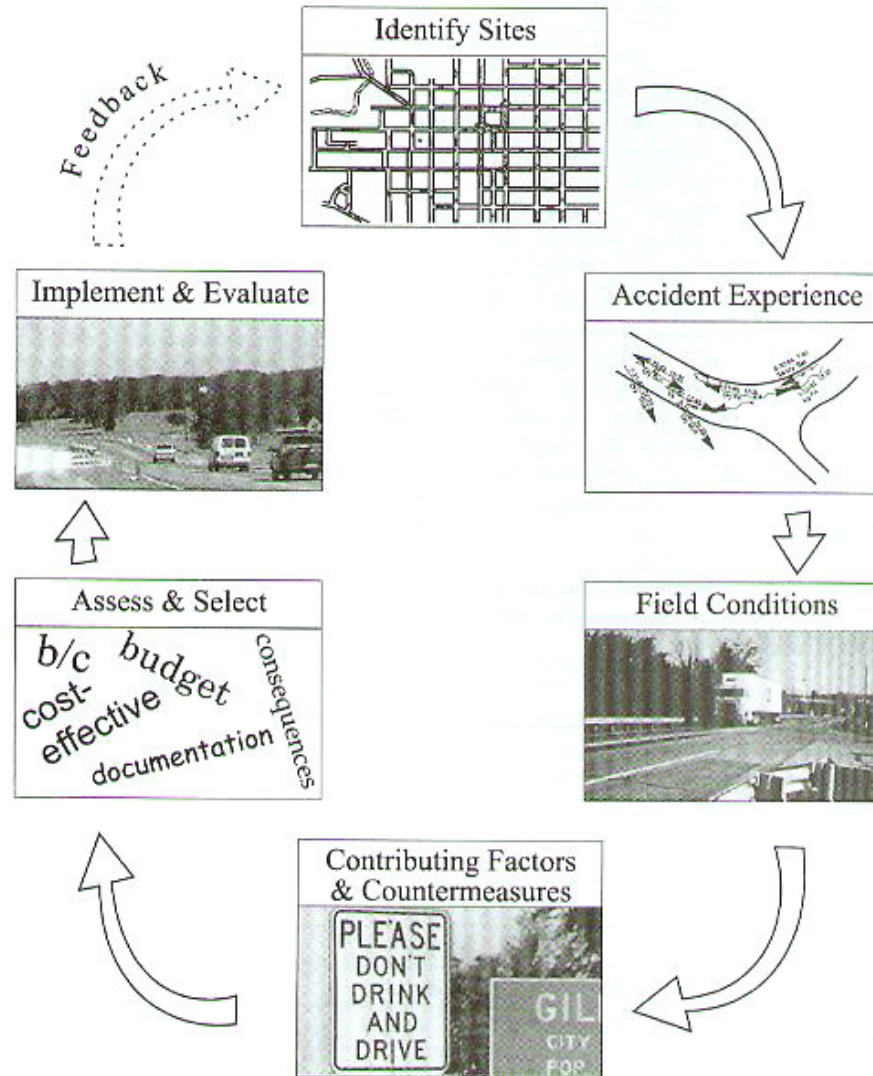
Identify Sites

Feedback

Accident Experience

Implement & Evaluate

Field Conditions

Assess & Select

b/c
budget
cost-effective
documentation
consequences

Contributing Factors & Countermeasures

PLEASE DON'T DRINK AND DRIVE

GIL
CITY
POP